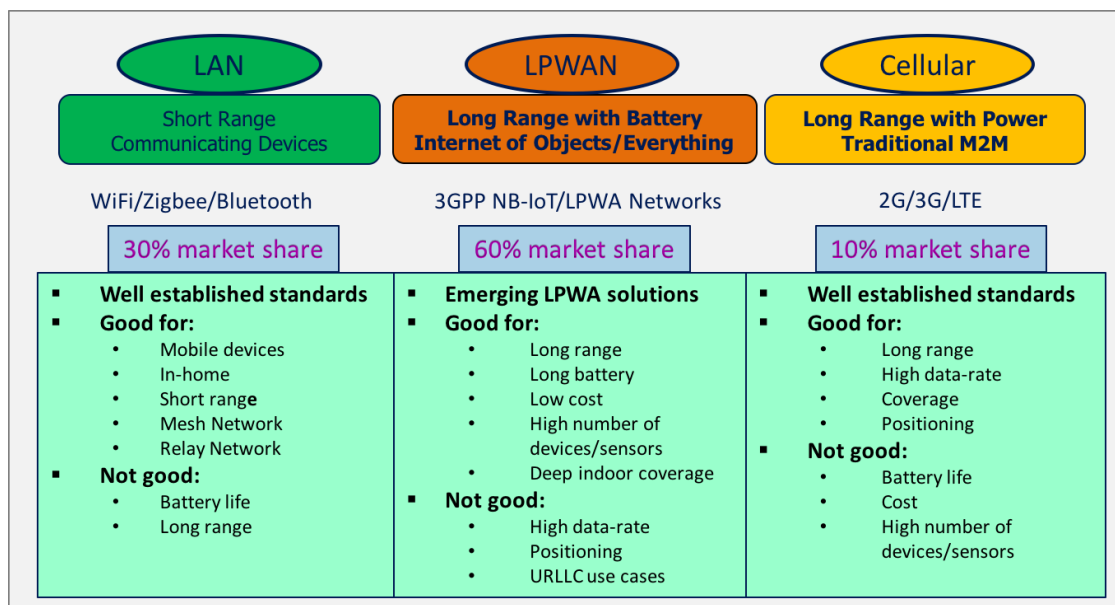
LAN

Short Range Communicating Devices

WiFi/Zigbee/Bluetooth

30% market share

- Well established standards
- Good for:
  - Mobile devices
  - In-home
  - Short range
  - Mesh Network
  - Relay Network
- Not good:
  - Battery life
  - Long range

LPWAN

Long Range with Battery Internet of Objects/Everything

3GPP NB-IoT/LPWA Networks

60% market share

- Emerging LPWA solutions
- Good for:
  - Long range
  - Long battery
  - Low cost
  - High number of devices/sensors
  - Deep indoor coverage
- Not good:
  - High data-rate
  - Positioning
  - URLLC use cases

Cellular

Long Range with Power Traditional M2M

2G/3G/LTE

10% market share

- Well established standards
- Good for:
  - Long range
  - High data-rate
  - Coverage
  - Positioning
- Not good:
  - Battery life
  - Cost
  - High number of devices/sensors